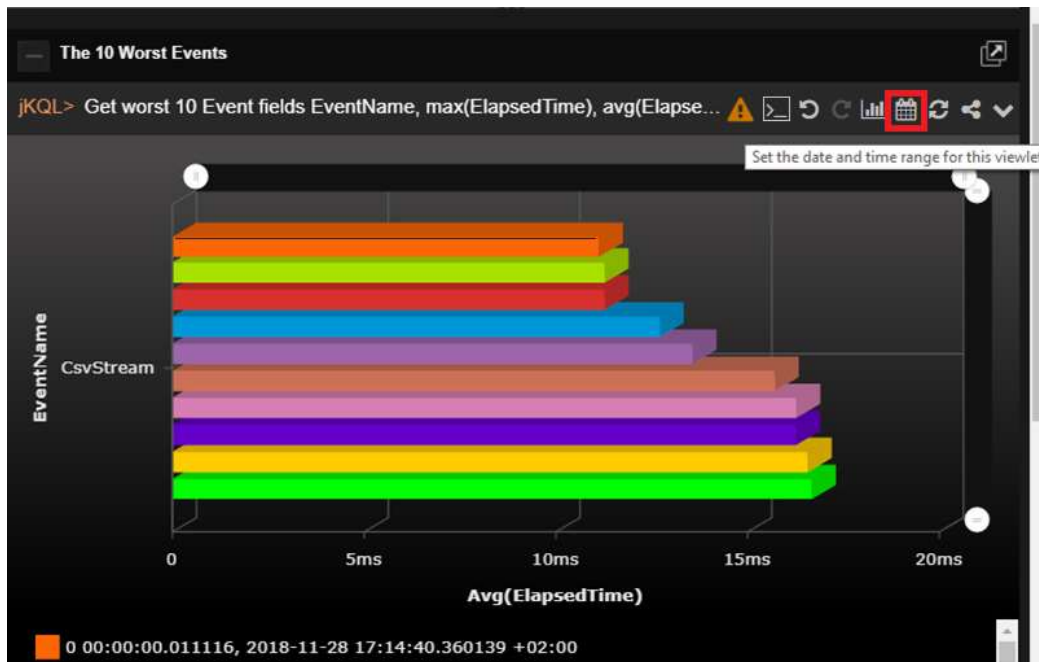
The 10 Worst Events

jKQL> Get worst 10 Event fields EventName, max(ElapsedTime), avg(Elapse...

Set the date and time range for this viewle

EventName

CsvStream

0

5ms

10ms

15ms

20ms

Avg(ElapsedTime)

0 00:00:00.011116, 2018-11-28 17:14:40.360139 +02:00